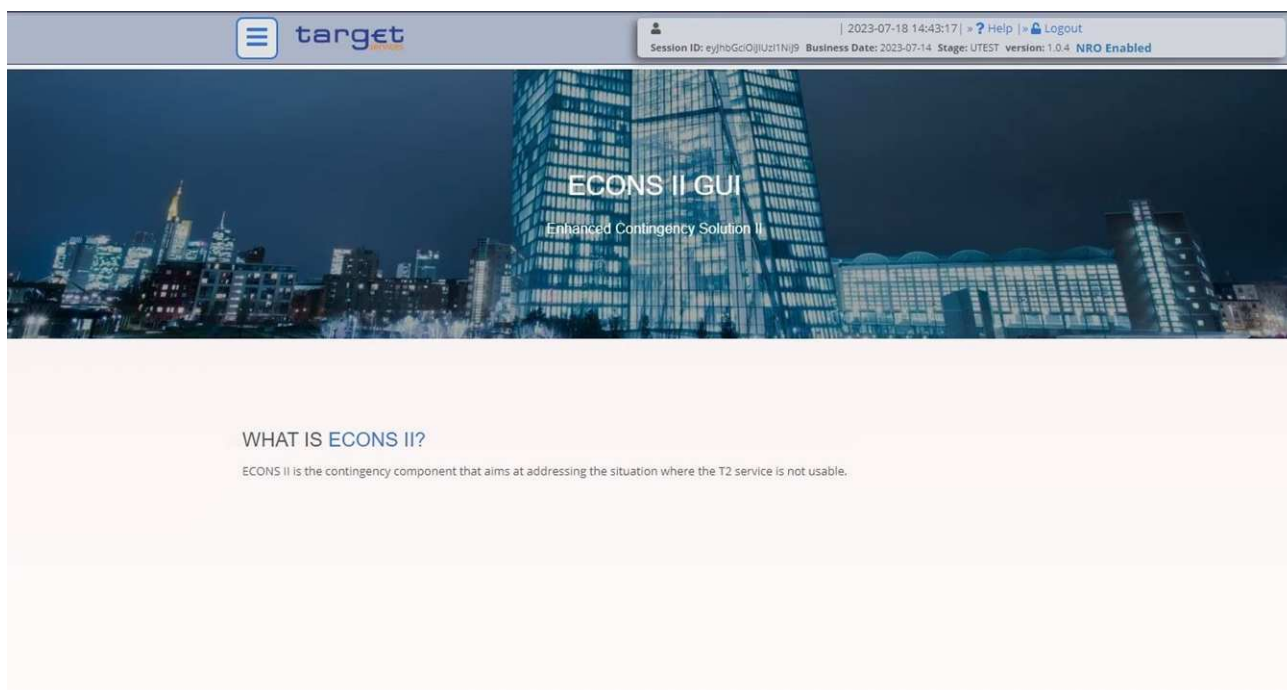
target services

| 2023-07-18 14:43:17 | » ? Help | » Logout
Session ID: eyJhbGciOiJIUzI1NiJ9 Business Date: 2023-07-14 Stage: UTEST version: 1.0.4 NRO Enabled

ECONS II GUI

Enhanced Contingency Solution II

WHAT IS ECONS II?

ECONS II is the contingency component that aims at addressing the situation where the T2 service is not usable.